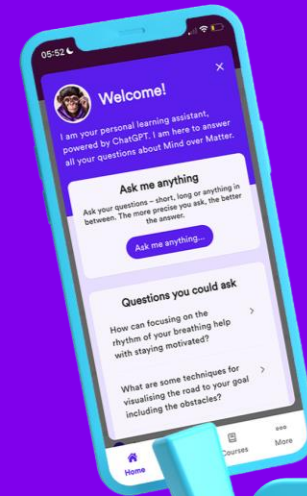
05:52

×

Welcome!

I am your personal learning assistant, powered by ChatGPT. I am here to answer all your questions about Mind over Matter.

Ask me anything

Ask your questions – short, long or anything in between. The more precise you ask, the better the answer.

Ask me anything...

Questions you could ask

How can focusing on the rhythm of your breathing help with staying motivated?

What are some techniques for visualising the road to your goal including the obstacles?

Home

Courses

More